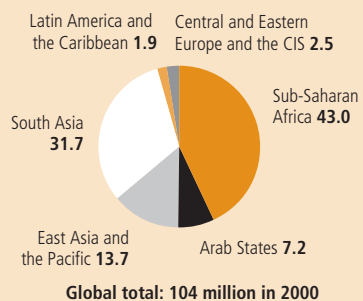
Latin America and the Caribbean **1.9**

Central and Eastern Europe and the CIS **2.5**

Sub-Saharan Africa **43.0**

South Asia **31.7**

East Asia and the Pacific **13.7**

Arab States **7.2**

**Global total: 104 million in 2000**